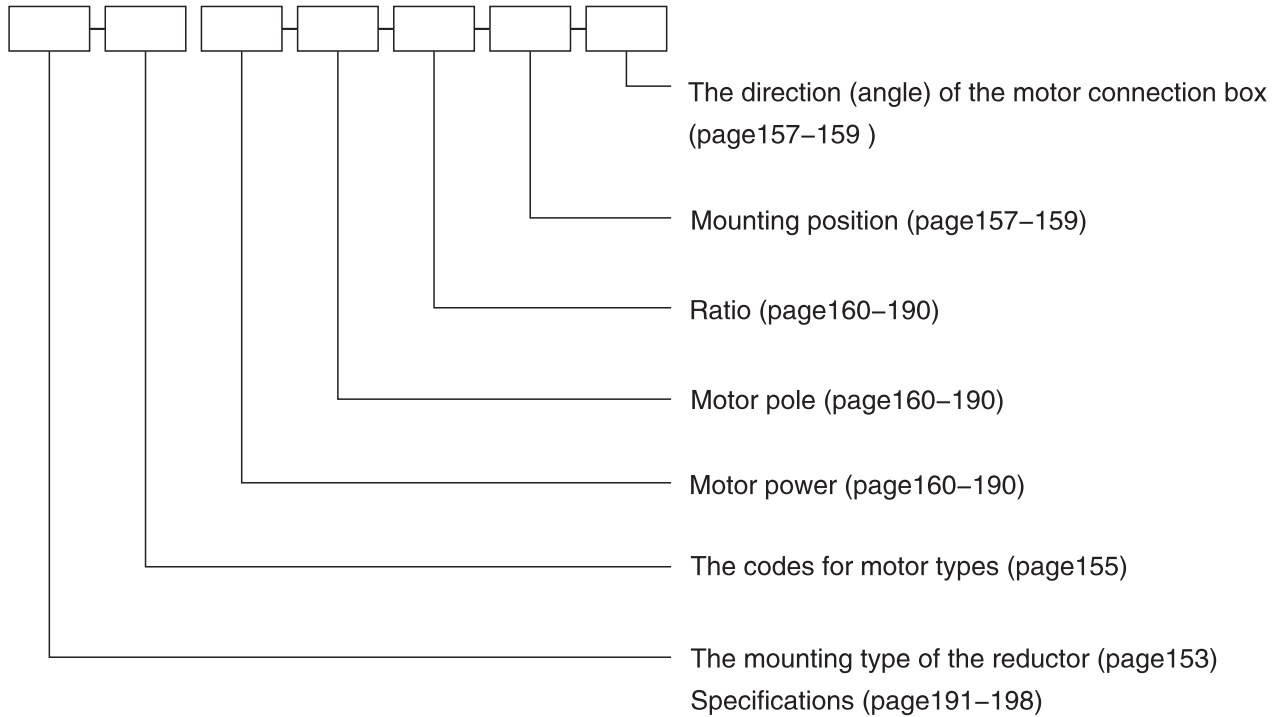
The direction (angle) of the motor connection box (page157–159 )

Mounting position (page157–159)

Ratio (page160–190)

Motor pole (page160–190)

Motor power (page160–190)

The codes for motor types (page155)

The mounting type of the reductor (page153)
Specifications (page191–198)